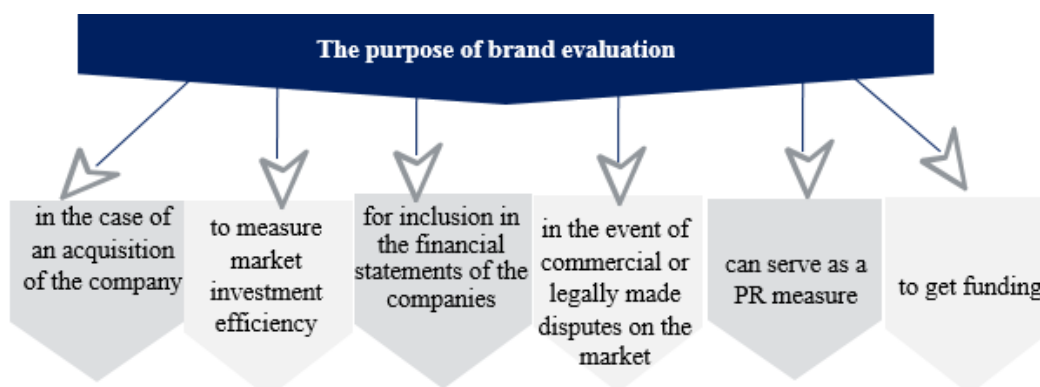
The purpose of brand evaluation

in the case of an acquisition of the company

to measure market investment efficiency

for inclusion in the financial statements of the companies

in the event of commercial or legally made disputes on the market

can serve as a PR measure

to get funding